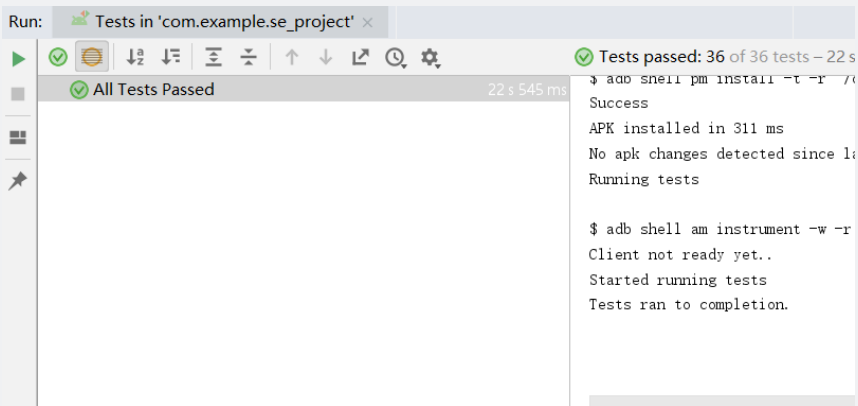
Run: Tests in 'com.example.se_project' ×

Tests passed: 36 of 36 tests – 22 s

All Tests Passed 22 s 545 ms

$ adb shell pm install -t -r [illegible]
Success
APK installed in 311 ms
No apk changes detected since la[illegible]
Running tests

$ adb shell am instrument -w -r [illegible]
Client not ready yet..
Started running tests
Tests ran to completion.